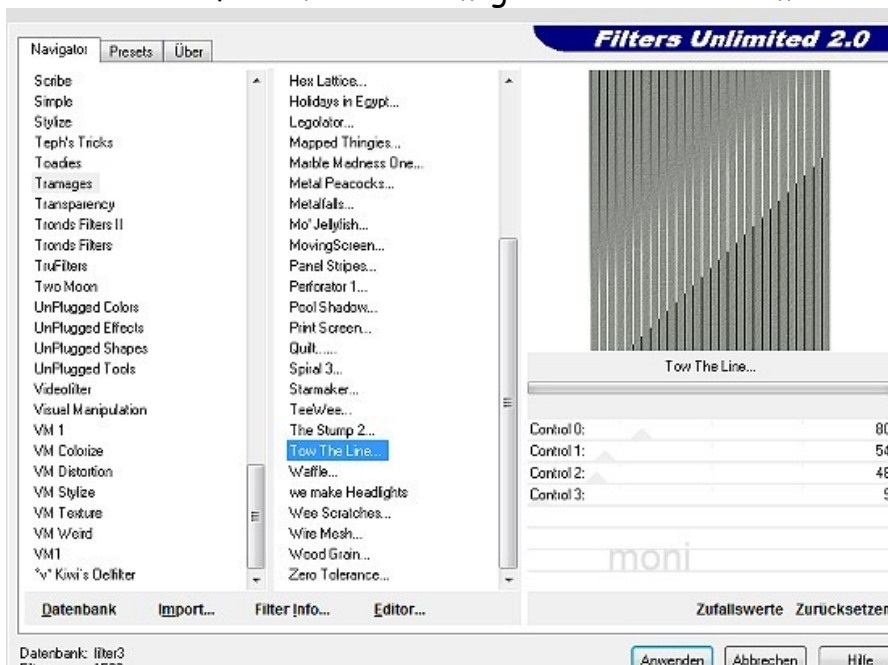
Navigator | Presets | Über

Filters Unlimited 2.0

Scribe
Simple
Stylize
Teph's Tricks
Toadies
Tramages
Transparency
Tronds Filters II
Tronds Filters
TruFilters
Two Moon
UnPlugged Colors
UnPlugged Effects
UnPlugged Shapes
UnPlugged Tools
Videofilter
Visual Manipulation
VM 1
VM Colorize
VM Distortion
VM Stylize
VM Texture
VM Weird
VM1
°v° Kiwi's Oelfilter

Hex Lattice...
Holidays in Egypt...
Legolator...
Mapped Thingies...
Marble Madness One...
Metal Peacocks...
Metalfalls...
Mo' Jellyfish...
MovingScreen...
Panel Stipes...
Perforator 1...
Pool Shadow...
Print Screen...
Quilt......
Spiral 3...
Starmaker...
TeeWee...
The Stump 2...
Tow The Line...
Waffle...
we make Headlights
Wee Scratches...
Wire Mesh...
Wood Grain...
Zero Tolerance...

Tow The Line...

Control 0: 80
Control 1: 54
Control 2: 48
Control 3: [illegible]

moni

Datenbank | Import... | Filter Info... | Editor...

Zufallswerte | Zurücksetzen

Datenbank: filter3

Anwenden | Abbrechen | Hilfe